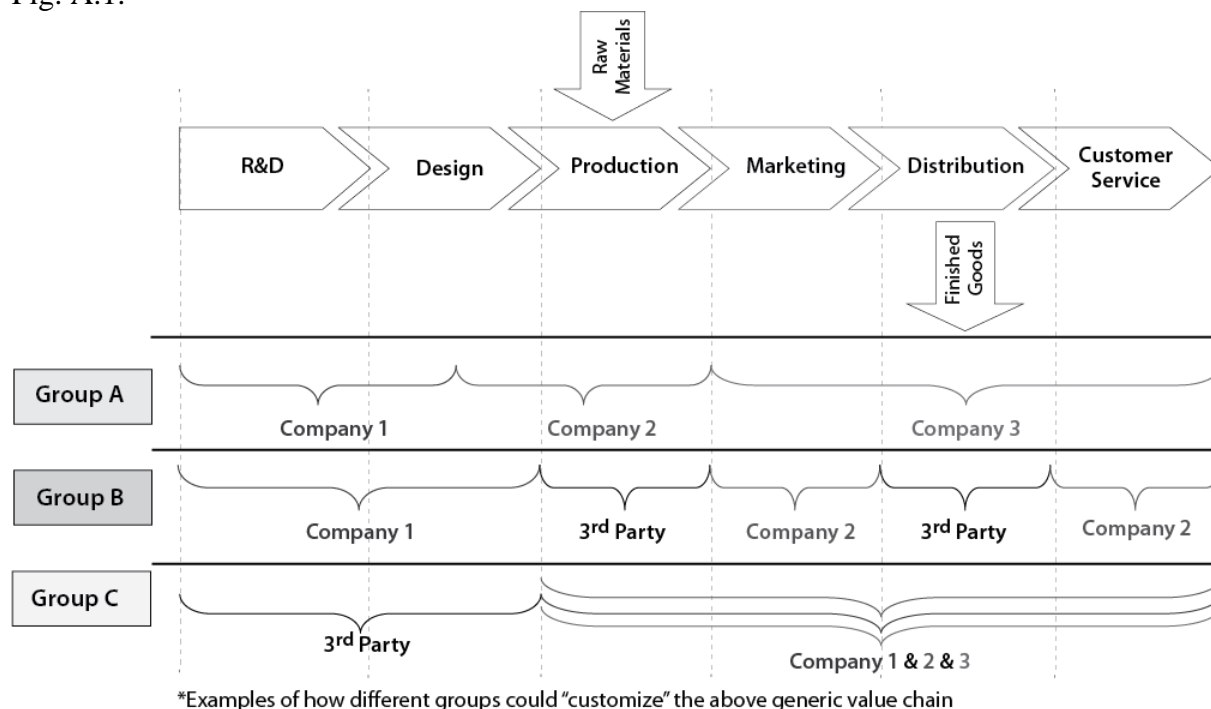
Fig. A.1:

Raw Materials

R&D

Design

Production

Marketing

Distribution

Customer Service

Finished Goods

Group A

Company 1

Company 2

Company 3

Group B

Company 1

3rd Party

Company 2

3rd Party

Company 2

Group C

3rd Party

Company 1 & 2 & 3

*Examples of how different groups could "customize" the above generic value chain